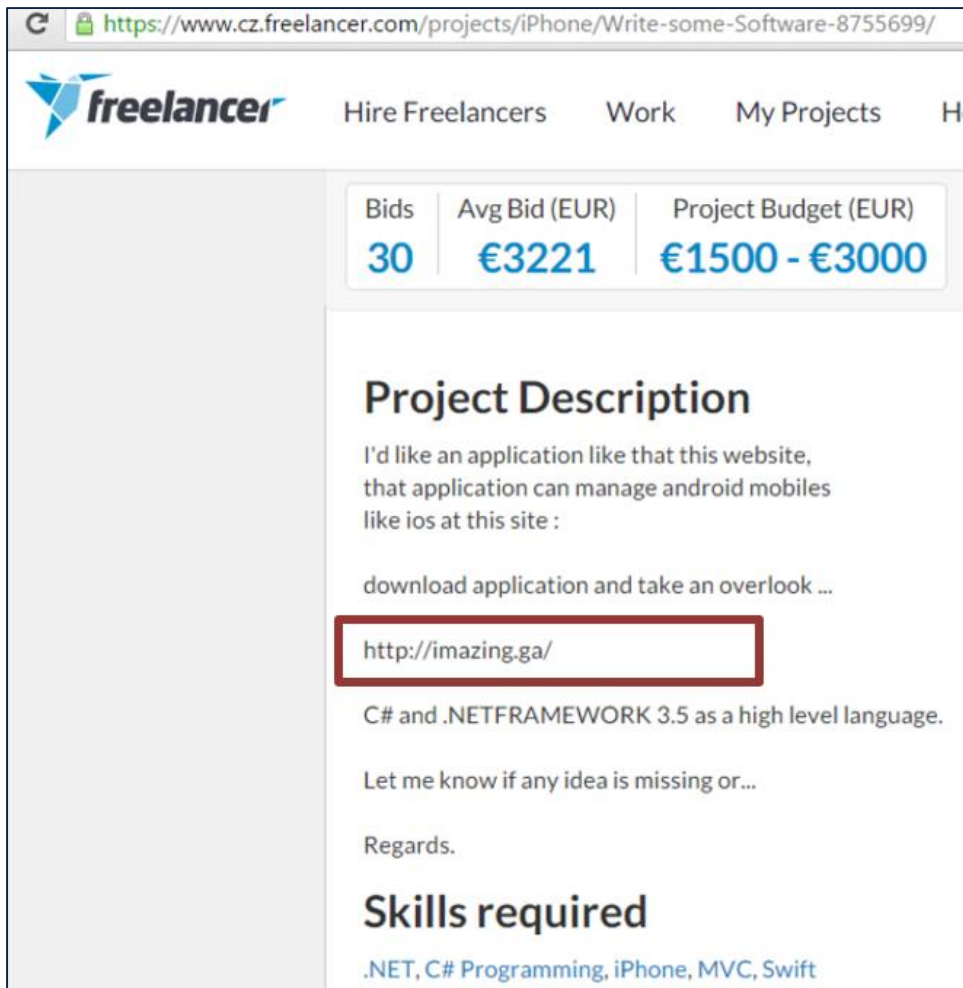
https://www.cz.freelancer.com/projects/iPhone/Write-some-Software-8755699/

freelancer Hire Freelancers Work My Projects H

| Bids | Avg Bid (EUR) | Project Budget (EUR) |
|---|---|---|
| 30 | €3221 | €1500 - €3000 |

Project Description

I'd like an application like that this website, that application can manage android mobiles like ios at this site :

download application and take an overlook ...

http://imazing.ga/

C# and .NETFRAMEWORK 3.5 as a high level language.

Let me know if any idea is missing or...

Regards.

Skills required

.NET, C# Programming, iPhone, MVC, Swift